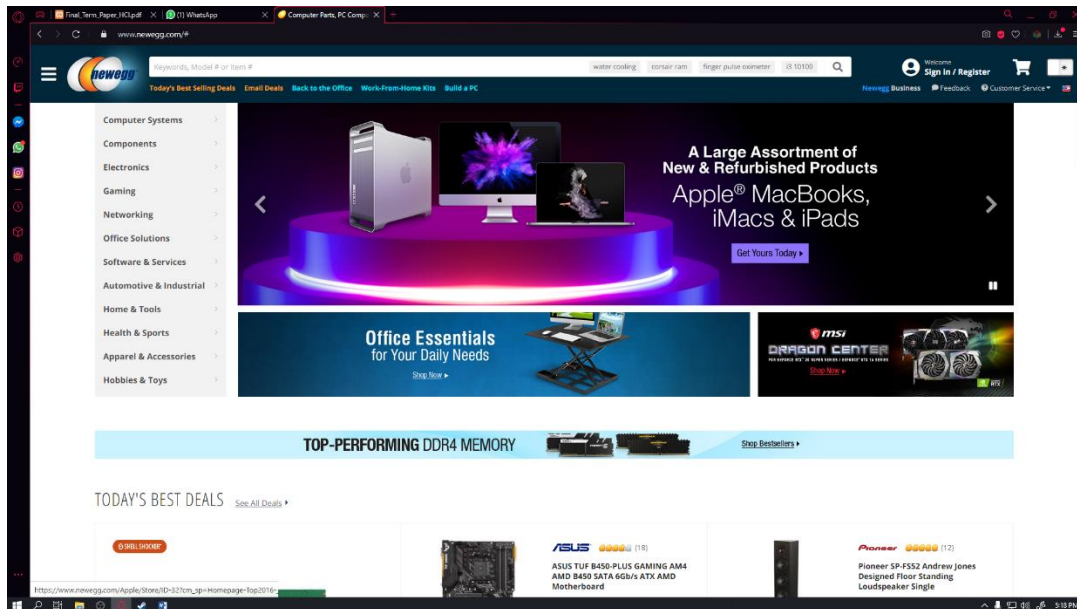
Final_Term_Paper_HCI.pdf
(1) WhatsApp
Computer Parts, PC Compo

www.newegg.com/#

newegg
Keywords, Model # or Item #
water cooling
corsair ram
finger pulse oximeter
i3 10100
Welcome
Sign in / Register
Today's Best Selling Deals
Email Deals
Back to the Office
Work-From-Home Kits
Build a PC
Newegg Business
Feedback
Customer Service

Computer Systems
Components
Electronics
Gaming
Networking
Office Solutions
Software & Services
Automotive & Industrial
Home & Tools
Health & Sports
Apparel & Accessories
Hobbies & Toys

A Large Assortment of New & Refurbished Products
Apple® MacBooks, iMacs & iPads
Get Yours Today ▸

Office Essentials for Your Daily Needs
Shop Now ▸

msi
DRAGON CENTER
Shop Now ▸

TOP-PERFORMING DDR4 MEMORY
Shop Bestsellers ▸

TODAY'S BEST DEALS
See All Deals ▸

SHELL SHOCKER

ASUS (18)
ASUS TUF B450-PLUS GAMING AM4 AMD B450 SATA 6Gb/s ATX AMD Motherboard

Pioneer (12)
Pioneer SP-FS52 Andrew Jones Designed Floor Standing Loudspeaker Single

https://www.newegg.com/Apple/Store/ID=32?cm_sp=Homepage-Top2016-

5:18 PM